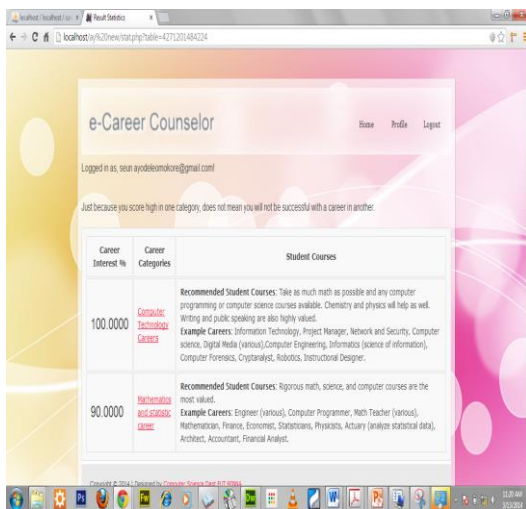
localhost / localhost / ... × Result Statistics ×

localhost/ay%20new/stat.php?table=4271201484224

e-Career Counselor

Home Profile Logout

Logged in as, seun ayodeleomokore@gmail.com!

Just because you score high in one category, does not mean you will not be successful with a career in another.

| Career Interest % | Career Categories | Student Courses |
|---|---|---|
| 100.0000 | Computer Technology Careers | **Recommended Student Courses**: Take as much math as possible and any computer programming or computer science courses available. Chemistry and physics will help as well. Writing and public speaking are also highly valued. **Example Careers**: Information Technology, Project Manager, Network and Security, Computer science, Digital Media (various),Computer Engineering, Informatics (science of information), Computer Forensics, Cryptanalyst, Robotics, Instructional Designer. |
| 90.0000 | Mathematics and statistic career | **Recommended Student Courses**: Rigorous math, science, and computer courses are the most valued. **Example Careers**: Engineer (various), Computer Programmer, Math Teacher (various), Mathematician, Finance, Economist, Statisticians, Physicists, Actuary (analyze statistical data), Architect, Accountant, Financial Analyst. |

Copyright © 2014 | Designed by Computer Science Dept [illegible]

11:20 AM
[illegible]